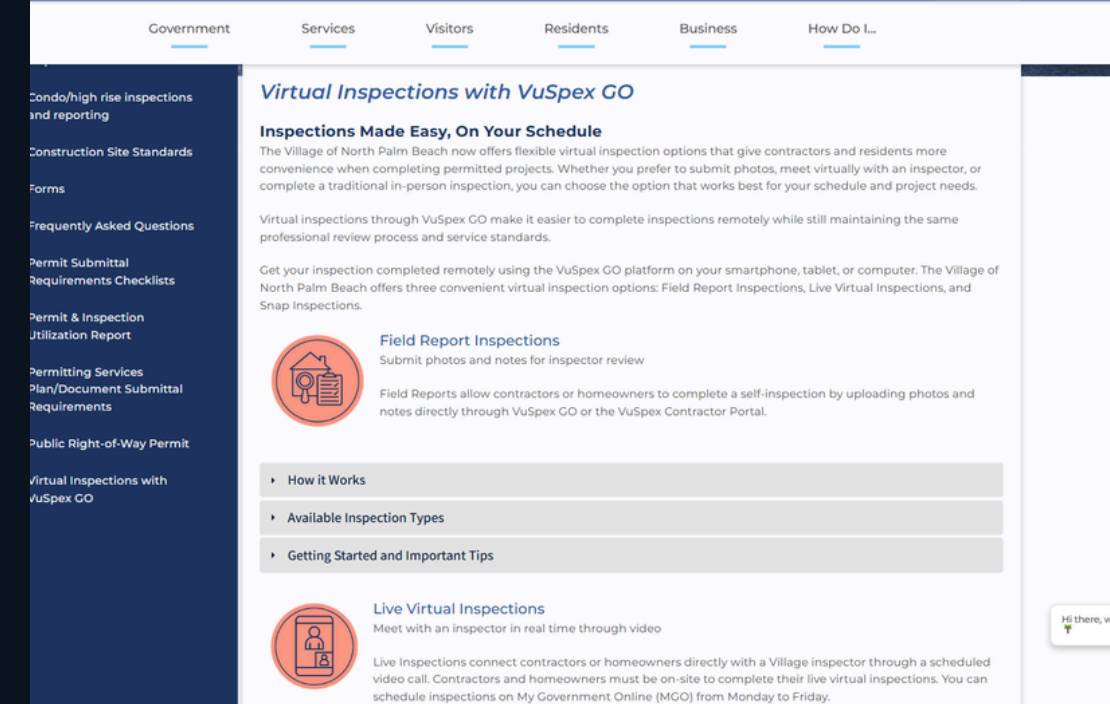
Government Services Visitors Residents Business How Do I...

Condo/high rise inspections and reporting

Construction Site Standards

Forms

Frequently Asked Questions

Permit Submittal Requirements Checklists

Permit & Inspection Utilization Report

Permitting Services Plan/Document Submittal Requirements

Public Right-of-Way Permit

Virtual Inspections with VuSpex GO

Virtual Inspections with VuSpex GO

Inspections Made Easy, On Your Schedule

The Village of North Palm Beach now offers flexible virtual inspection options that give contractors and residents more convenience when completing permitted projects. Whether you prefer to submit photos, meet virtually with an inspector, or complete a traditional in-person inspection, you can choose the option that works best for your schedule and project needs.

Virtual inspections through VuSpex GO make it easier to complete inspections remotely while still maintaining the same professional review process and service standards.

Get your inspection completed remotely using the VuSpex GO platform on your smartphone, tablet, or computer. The Village of North Palm Beach offers three convenient virtual inspection options: Field Report Inspections, Live Virtual Inspections, and Snap Inspections.

Field Report Inspections

Submit photos and notes for inspector review

Field Reports allow contractors or homeowners to complete a self-inspection by uploading photos and notes directly through VuSpex GO or the VuSpex Contractor Portal.

How it Works

Available Inspection Types

Getting Started and Important Tips

Live Virtual Inspections

Meet with an inspector in real time through video

Live Inspections connect contractors or homeowners directly with a Village inspector through a scheduled video call. Contractors and homeowners must be on-site to complete their live virtual inspections. You can schedule inspections on My Government Online (MGO) from Monday to Friday.

Hi there, w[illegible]